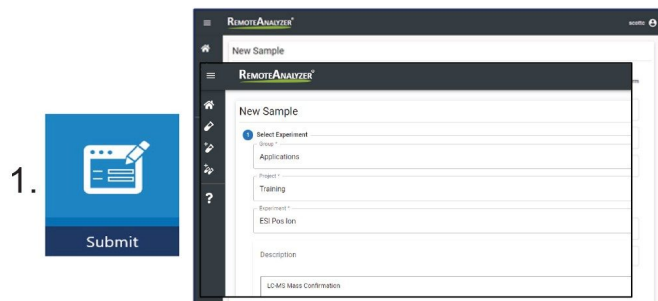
1.

Submit

RemoteAnalyzer®

scottc

New Sample

RemoteAnalyzer®

New Sample

1 Select Experiment

Group *

Applications

Project *

Training

Experiment *

ESI Pos Ion

Description

LC-MS Mass Confirmation

?